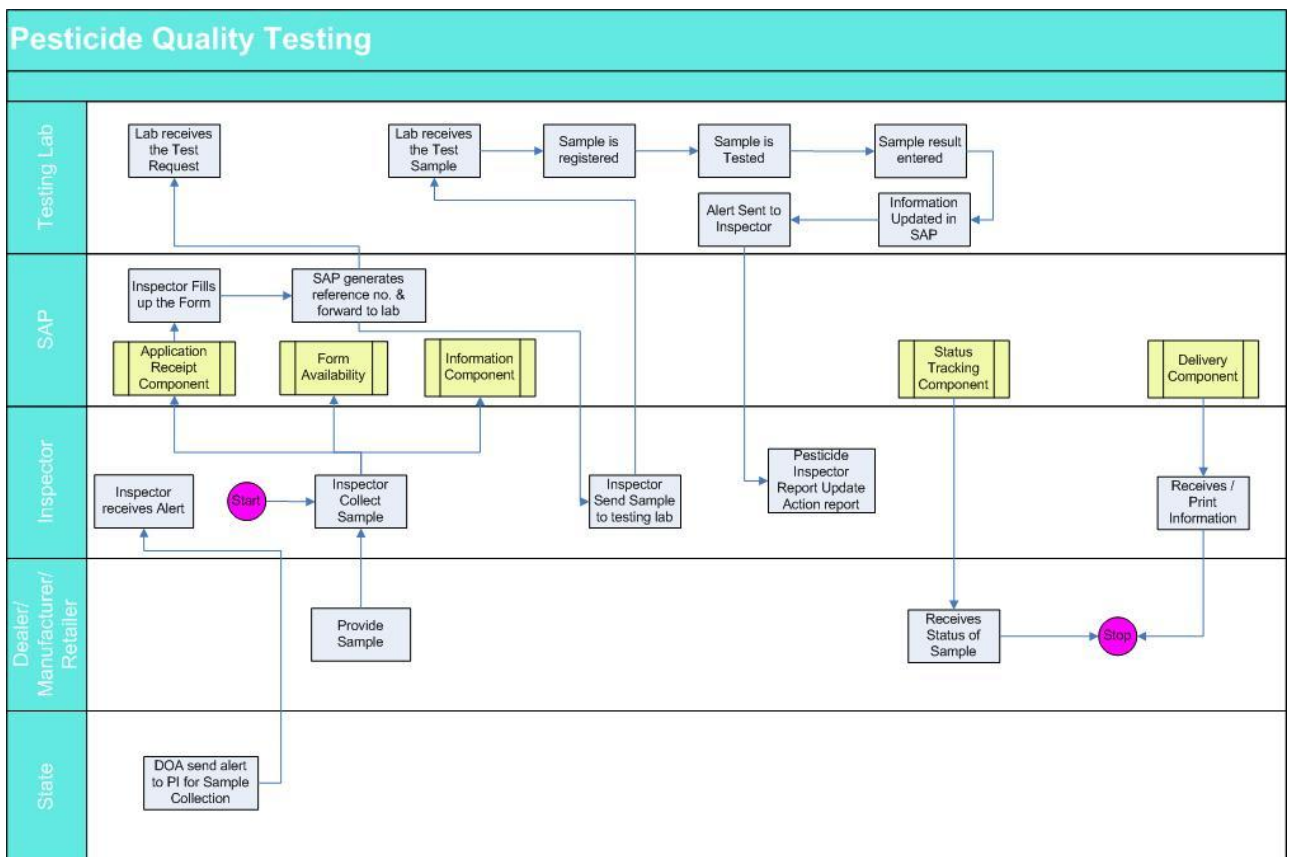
Pesticide Quality Testing

Testing Lab

Lab receives the Test Request

Lab receives the Test Sample

Sample is registered

Sample is Tested

Sample result entered

Information Updated in SAP

Alert Sent to Inspector

SAP

Inspector Fills up the Form

SAP generates reference no. & forward to lab

Application Receipt Component

Form Availability

Information Component

Status Tracking Component

Delivery Component

Inspector

Inspector receives Alert

Start

Inspector Collect Sample

Inspector Send Sample to testing lab

Pesticide Inspector Report Update Action report

Receives / Print Information

Dealer/ Manufacturer/ Retailer

Provide Sample

Receives Status of Sample

Stop

State

DOA send alert to PI for Sample Collection